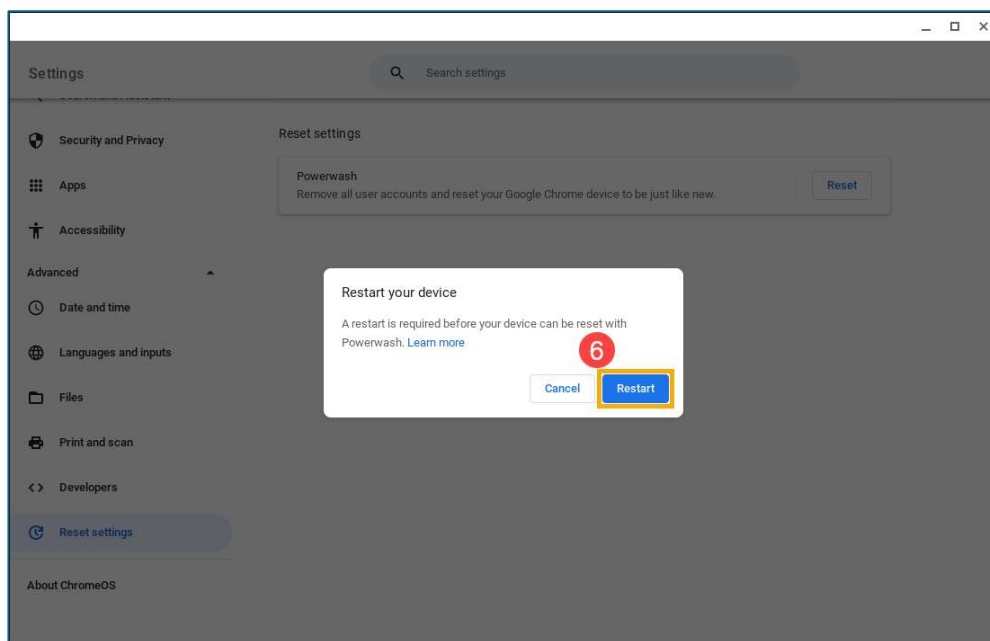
Settings

Search settings

Security and Privacy

Apps

Accessibility

Advanced

Date and time

Languages and inputs

Files

Print and scan

Developers

Reset settings

About ChromeOS

Reset settings

Powerwash
Remove all user accounts and reset your Google Chrome device to be just like new.

Reset

Restart your device

A restart is required before your device can be reset with Powerwash. Learn more

6

Cancel

Restart